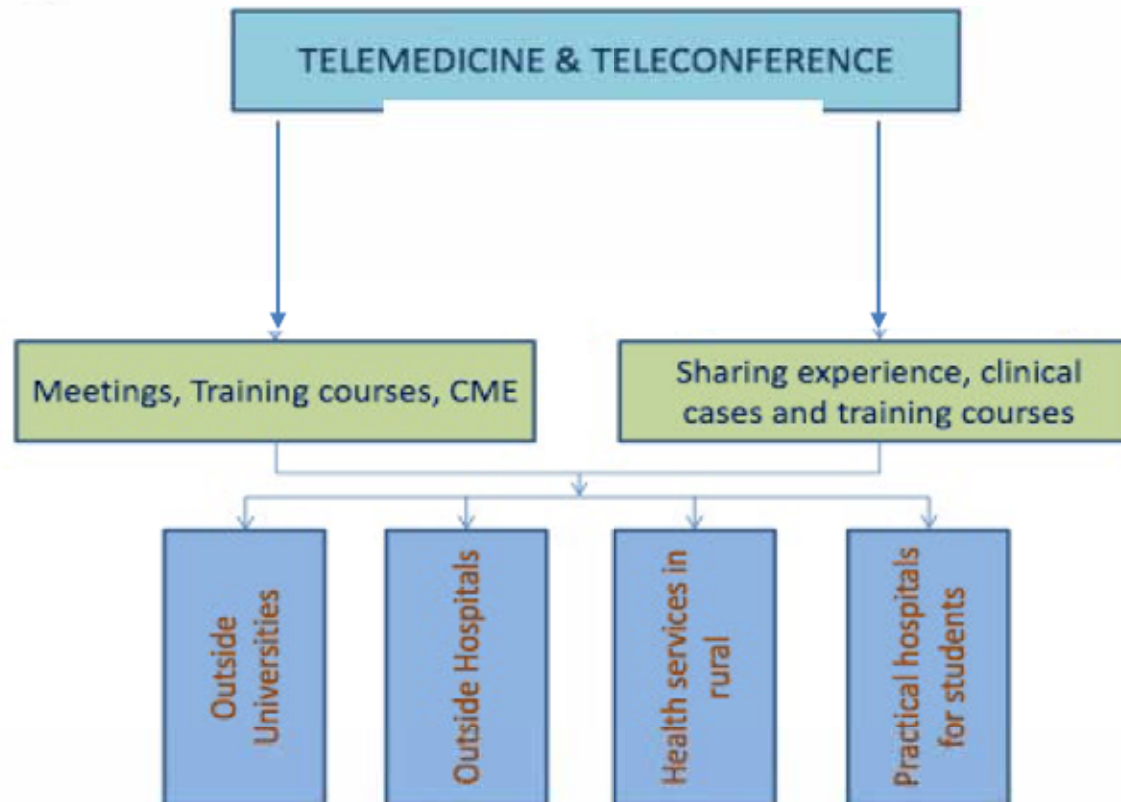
TELEMEDICINE & TELECONFERENCE

Meetings, Training courses, CME

Sharing experience, clinical cases and training courses

Outside Universities

Outside Hospitals

Health services in rural

Practical hospitals for students